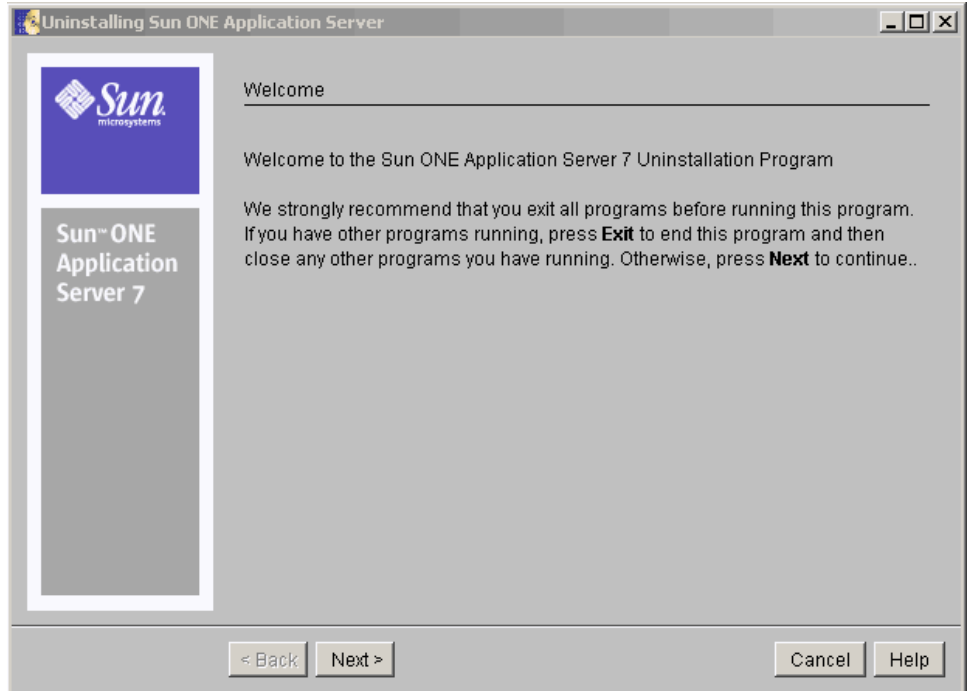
Uninstalling Sun ONE Application Server

Sun microsystems

Sun™ ONE Application Server 7

Welcome

Welcome to the Sun ONE Application Server 7 Uninstallation Program

We strongly recommend that you exit all programs before running this program. If you have other programs running, press **Exit** to end this program and then close any other programs you have running. Otherwise, press **Next** to continue..

< Back Next >

Cancel Help